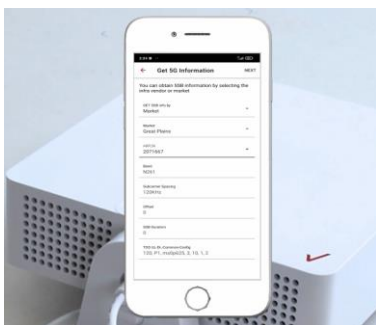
Get 5G Information
NEXT

You can obtain SSB information by selecting the infra vendor or market

GET SSB info by
Market

Market
Great Plains

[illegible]
2071667

Band
N261

Subcarrier Spacing
120KHz

Offset
0

SSB Numbers
0

TDD UL DL Common Config
120, P1, multiple25, 3, 10, 1, 2